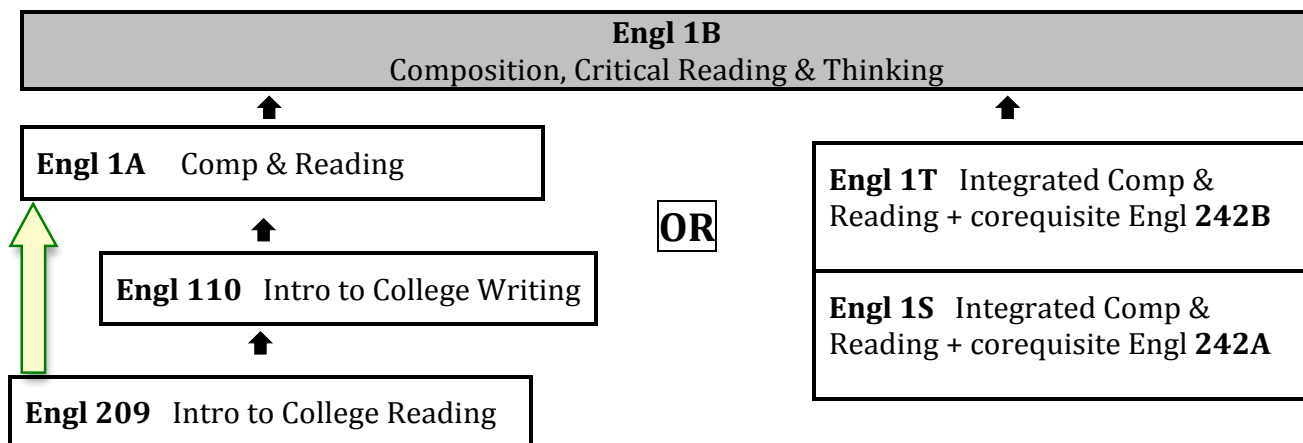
**Engl 1B**
Composition, Critical Reading & Thinking

**Engl 1A** Comp & Reading

**Engl 110** Intro to College Writing

**Engl 209** Intro to College Reading

**OR**

**Engl 1T** Integrated Comp & Reading + corequisite Engl **242B**

**Engl 1S** Integrated Comp & Reading + corequisite Engl **242A**